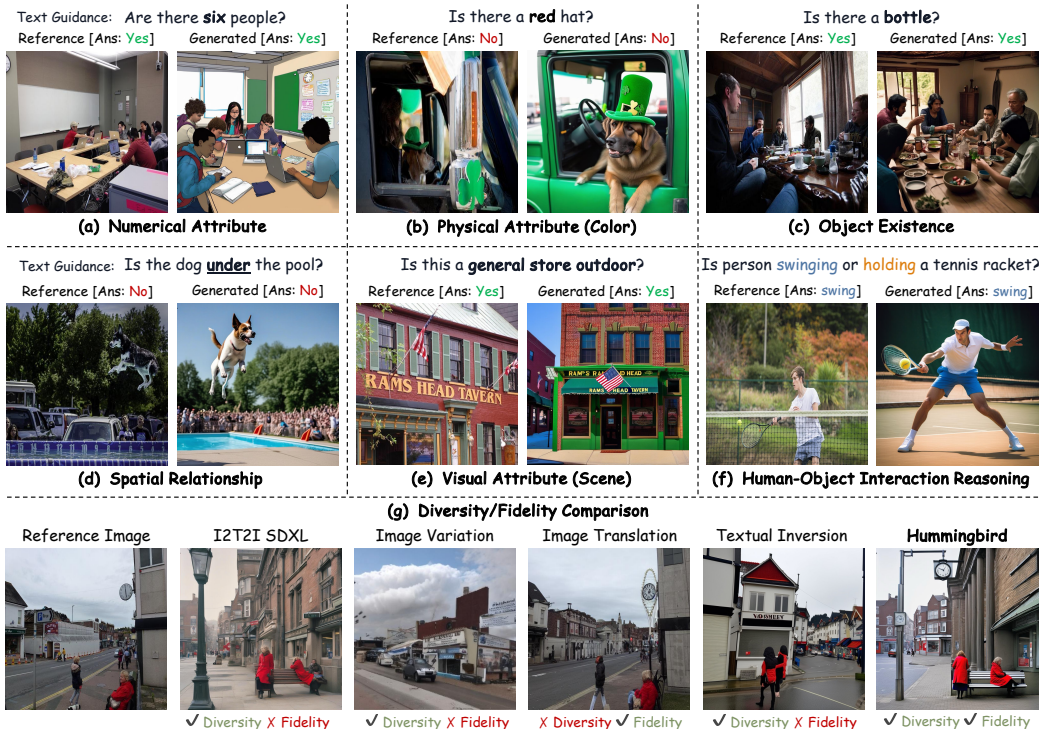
Text Guidance: Are there **six** people?

Reference [Ans: Yes] Generated [Ans: Yes]

(a) Numerical Attribute

Is there a **red** hat?

Reference [Ans: No] Generated [Ans: No]

(b) Physical Attribute (Color)

Is there a **bottle**?

Reference [Ans: Yes] Generated [Ans: Yes]

(c) Object Existence

Text Guidance: Is the dog **under** the pool?

Reference [Ans: No] Generated [Ans: No]

(d) Spatial Relationship

Is this a **general store outdoor**?

Reference [Ans: Yes] Generated [Ans: Yes]

RAMS HEAD TAVERN

RAMS HEAD TAVERN

(e) Visual Attribute (Scene)

Is person swinging or holding a tennis racket?

Reference [Ans: swing] Generated [Ans: swing]

(f) Human-Object Interaction Reasoning

(g) Diversity/Fidelity Comparison

Reference Image I2T2I SDXL Image Variation Image Translation Textual Inversion **Hummingbird**

✓ Diversity ✗ Fidelity ✓ Diversity ✗ Fidelity ✗ Diversity ✓ Fidelity ✓ Diversity ✗ Fidelity ✓ Diversity ✓ Fidelity